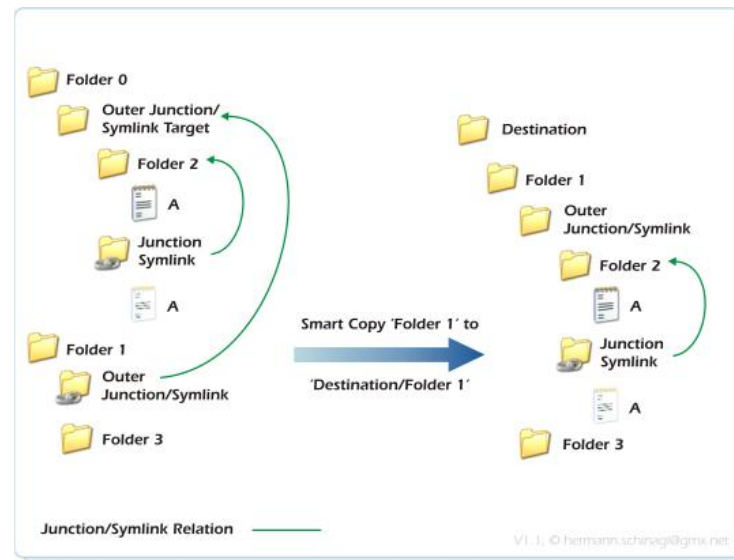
Folder 0

Outer Junction/ Symlink Target

Folder 2

A

Junction Symlink

A

Folder 1

Outer Junction/Symlink

Folder 3

Smart Copy 'Folder 1' to

'Destination/Folder 1'

Destination

Folder 1

Outer Junction/Symlink

Folder 2

A

Junction Symlink

A

Folder 3

Junction/Symlink Relation

V1.1, © hermann.schinagl@gmx.net